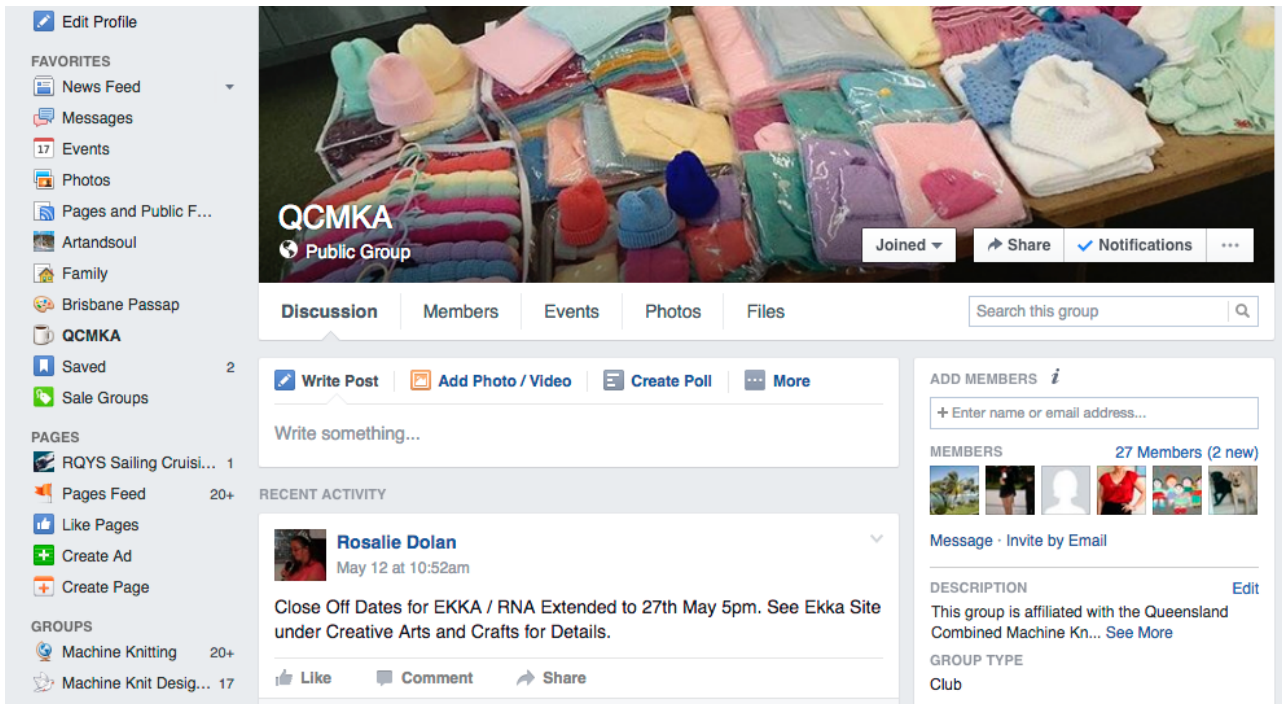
Edit Profile

FAVORITES

News Feed

Messages

17 Events

Photos

Pages and Public F...

Artandsoul

Family

Brisbane Passap

QCMKA

Saved 2

Sale Groups

PAGES

RQYS Sailing Cruisi... 1

Pages Feed 20+

Like Pages

Create Ad

Create Page

GROUPS

Machine Knitting 20+

Machine Knit Desig... 17

QCMKA

Public Group

Joined

Share

Notifications

···

Discussion

Members

Events

Photos

Files

Search this group

Write Post

Add Photo / Video

Create Poll

More

Write something...

RECENT ACTIVITY

Rosalie Dolan

May 12 at 10:52am

Close Off Dates for EKKA / RNA Extended to 27th May 5pm. See Ekka Site under Creative Arts and Crafts for Details.

Like

Comment

Share

ADD MEMBERS

+ Enter name or email address...

MEMBERS

27 Members (2 new)

Message · Invite by Email

DESCRIPTION

Edit

This group is affiliated with the Queensland Combined Machine Kn... See More

GROUP TYPE

Club